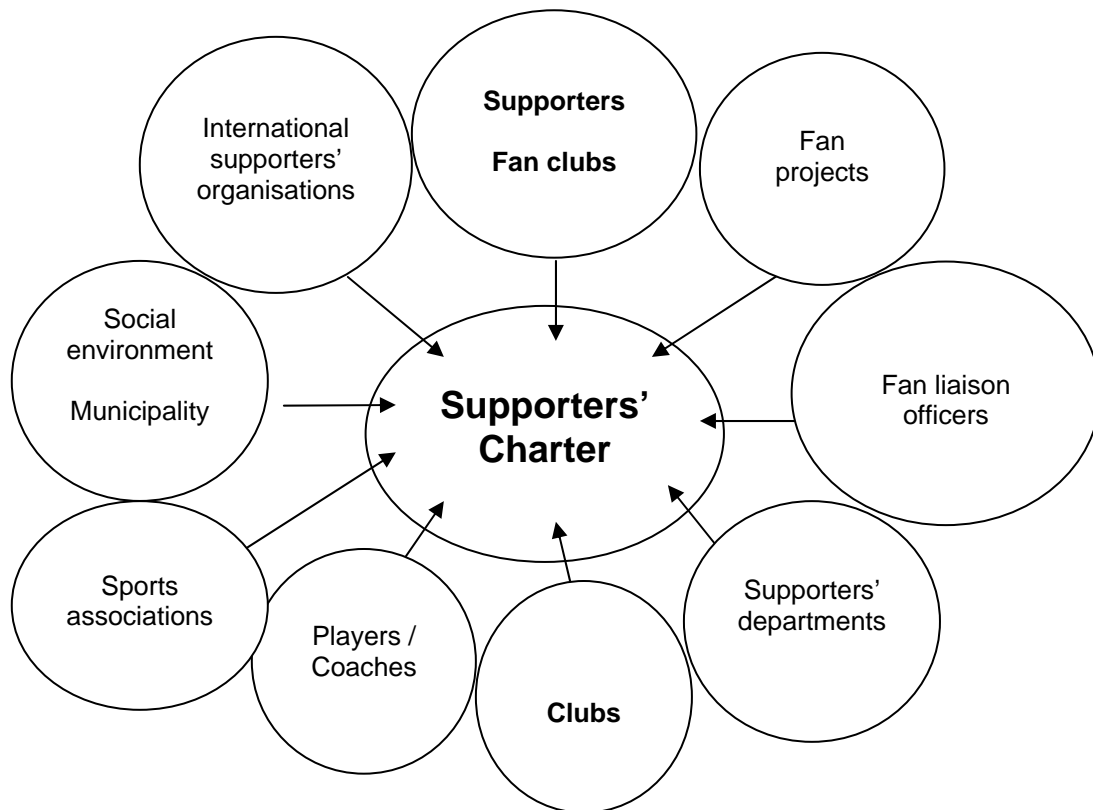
International supporters' organisations

Supporters

Fan clubs

Fan projects

Social environment

Municipality

Supporters' Charter

Fan liaison officers

Sports associations

Players / Coaches

Clubs

Supporters' departments